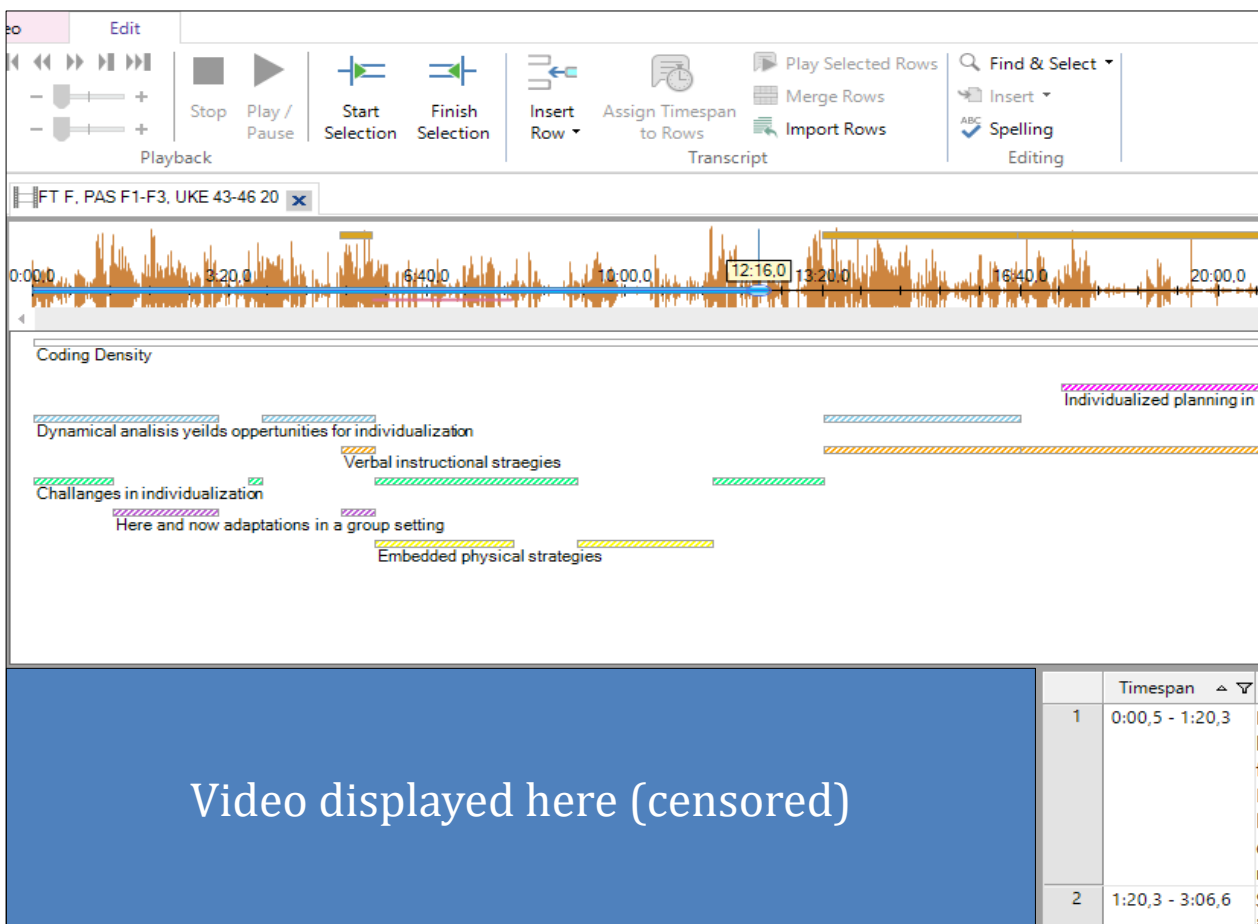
eo Edit

Stop Play / Pause
Playback

Start Selection
Finish Selection

Insert Row
Assign Timespan to Rows
Play Selected Rows
Merge Rows
Import Rows
Transcript

Find & Select
Insert
Spelling
Editing

FT F, PAS F1-F3, UKE 43-46 20

0:00,0 3:20,0 6:40,0 10:00,0 12:16,0 13:20,0 16:40,0 20:00,0

Coding Density

Individualized planning in

Dynamical analisis yeilds oppertunities for individualization

Verbal instructional straegies

Challanges in individualization

Here and now adaptations in a group setting

Embedded physical strategies

Video displayed here (censored)

| | Timespan |
|---|---|
| 1 | 0:00,5 - 1:20,3 |
| 2 | 1:20,3 - 3:06,6 |